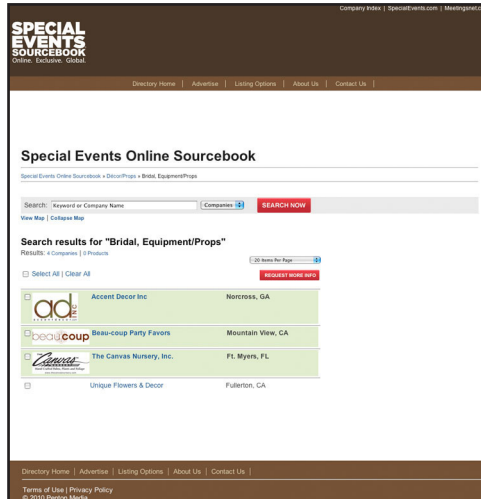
Company Index | SpecialEvents.com | Meetingsnet.c

SPECIAL EVENTS SOURCEBOOK
Online. Exclusive. Global.

Directory Home | Advertise | Listing Options | About Us | Contact Us |

Special Events Online Sourcebook

Special Events Online Sourcebook » Decor/Props » Bridal, Equipment/Props

Search: Keyword or Company Name Companies SEARCH NOW

View Map | Collapse Map

Search results for "Bridal, Equipment/Props"

Results: 4 Companies | 0 Products

-20 Items Per Page-

Select All | Clear All

REQUEST MORE INFO

| | Company | Location |
|---|---|---|
| ad INC | Accent Decor Inc | Norcross, GA |
| beau coup | Beau-coup Party Favors | Mountain View, CA |
| Canvas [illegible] | The Canvas Nursery, Inc. | Ft. Myers, FL |
| | Unique Flowers & Decor | Fullerton, CA |

Directory Home | Advertise | Listing Options | About Us | Contact Us |

Terms of Use | Privacy Policy
© 2010 Penton Media